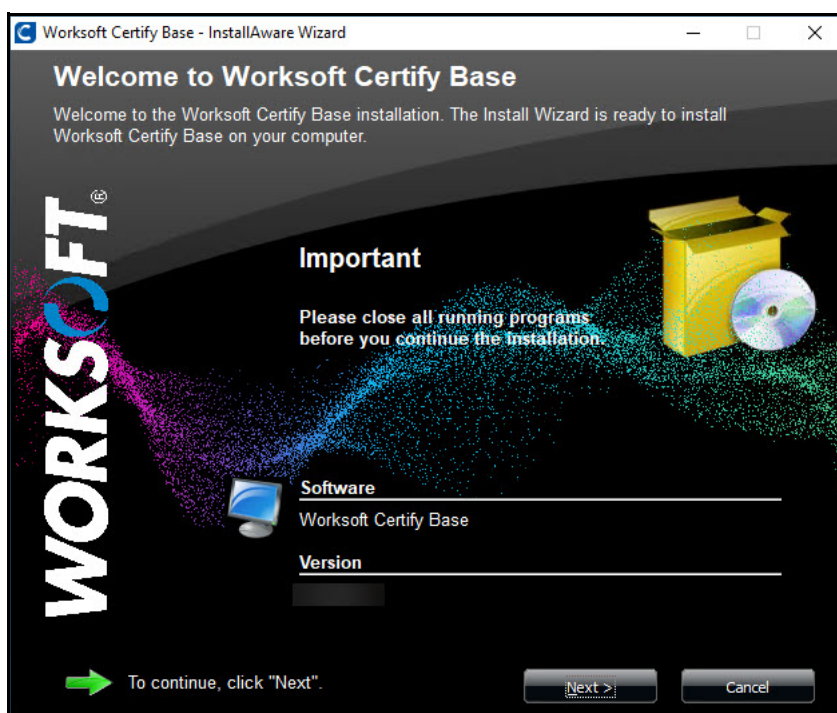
Worksoft Certify Base - InstallAware Wizard

Welcome to Worksoft Certify Base

Welcome to the Worksoft Certify Base installation. The Install Wizard is ready to install Worksoft Certify Base on your computer.

WORKSOFT®

Important

Please close all running programs before you continue the installation.

Software

Worksoft Certify Base

Version

To continue, click "Next".

Next >

Cancel